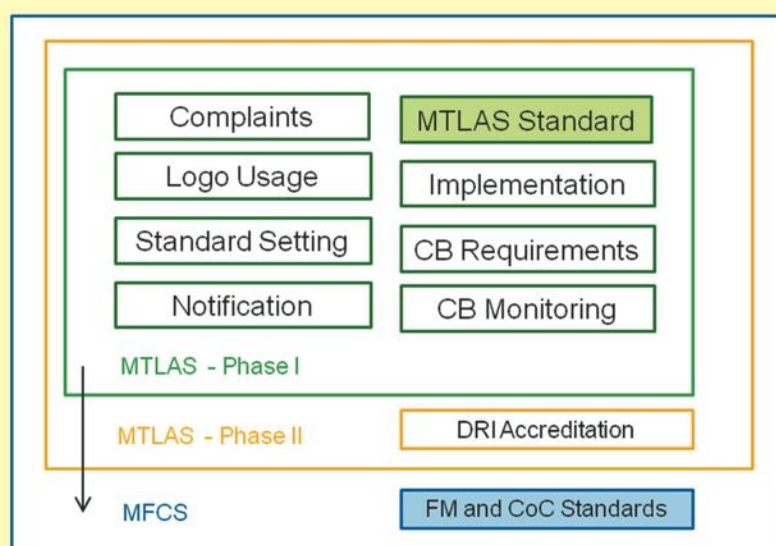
Complaints

MTLAS Standard

Logo Usage

Implementation

Standard Setting

CB Requirements

Notification

CB Monitoring

MTLAS - Phase I

MTLAS - Phase II

DRI Accreditation

MFCS

FM and CoC Standards